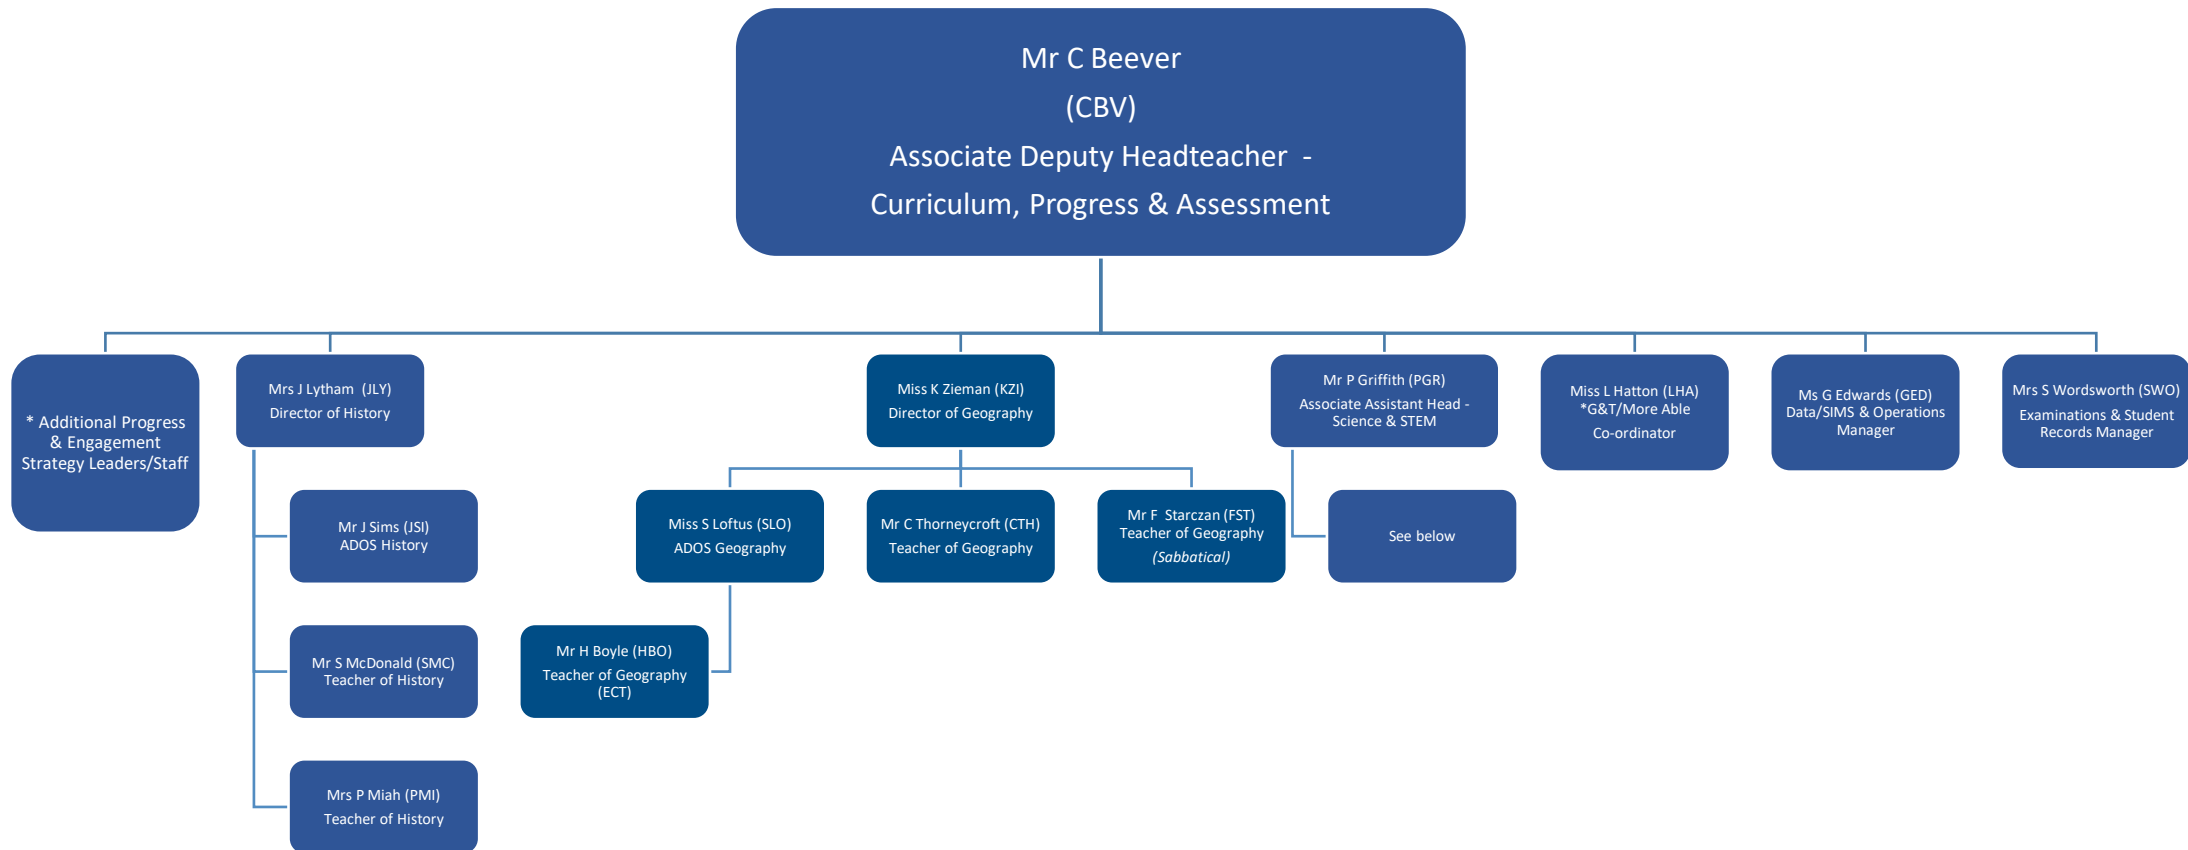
Mr C Beever
(CBV)
Associate Deputy Headteacher -
Curriculum, Progress & Assessment

* Additional Progress & Engagement Strategy Leaders/Staff

Mrs J Lytham (JLY)
Director of History

Mr J Sims (JSI)
ADOS History

Mr S McDonald (SMC)
Teacher of History

Mrs P Miah (PMI)
Teacher of History

Miss K Zieman (KZI)
Director of Geography

Miss S Loftus (SLO)
ADOS Geography

Mr H Boyle (HBO)
Teacher of Geography
(ECT)

Mr C Thorneycroft (CTH)
Teacher of Geography

Mr F Starczan (FST)
Teacher of Geography
(Sabbatical)

Mr P Griffith (PGR)
Associate Assistant Head - Science & STEM

See below

Miss L Hatton (LHA)
*G&T/More Able
Co-ordinator

Ms G Edwards (GED)
Data/SIMS & Operations Manager

Mrs S Wordsworth (SWO)
Examinations & Student Records Manager